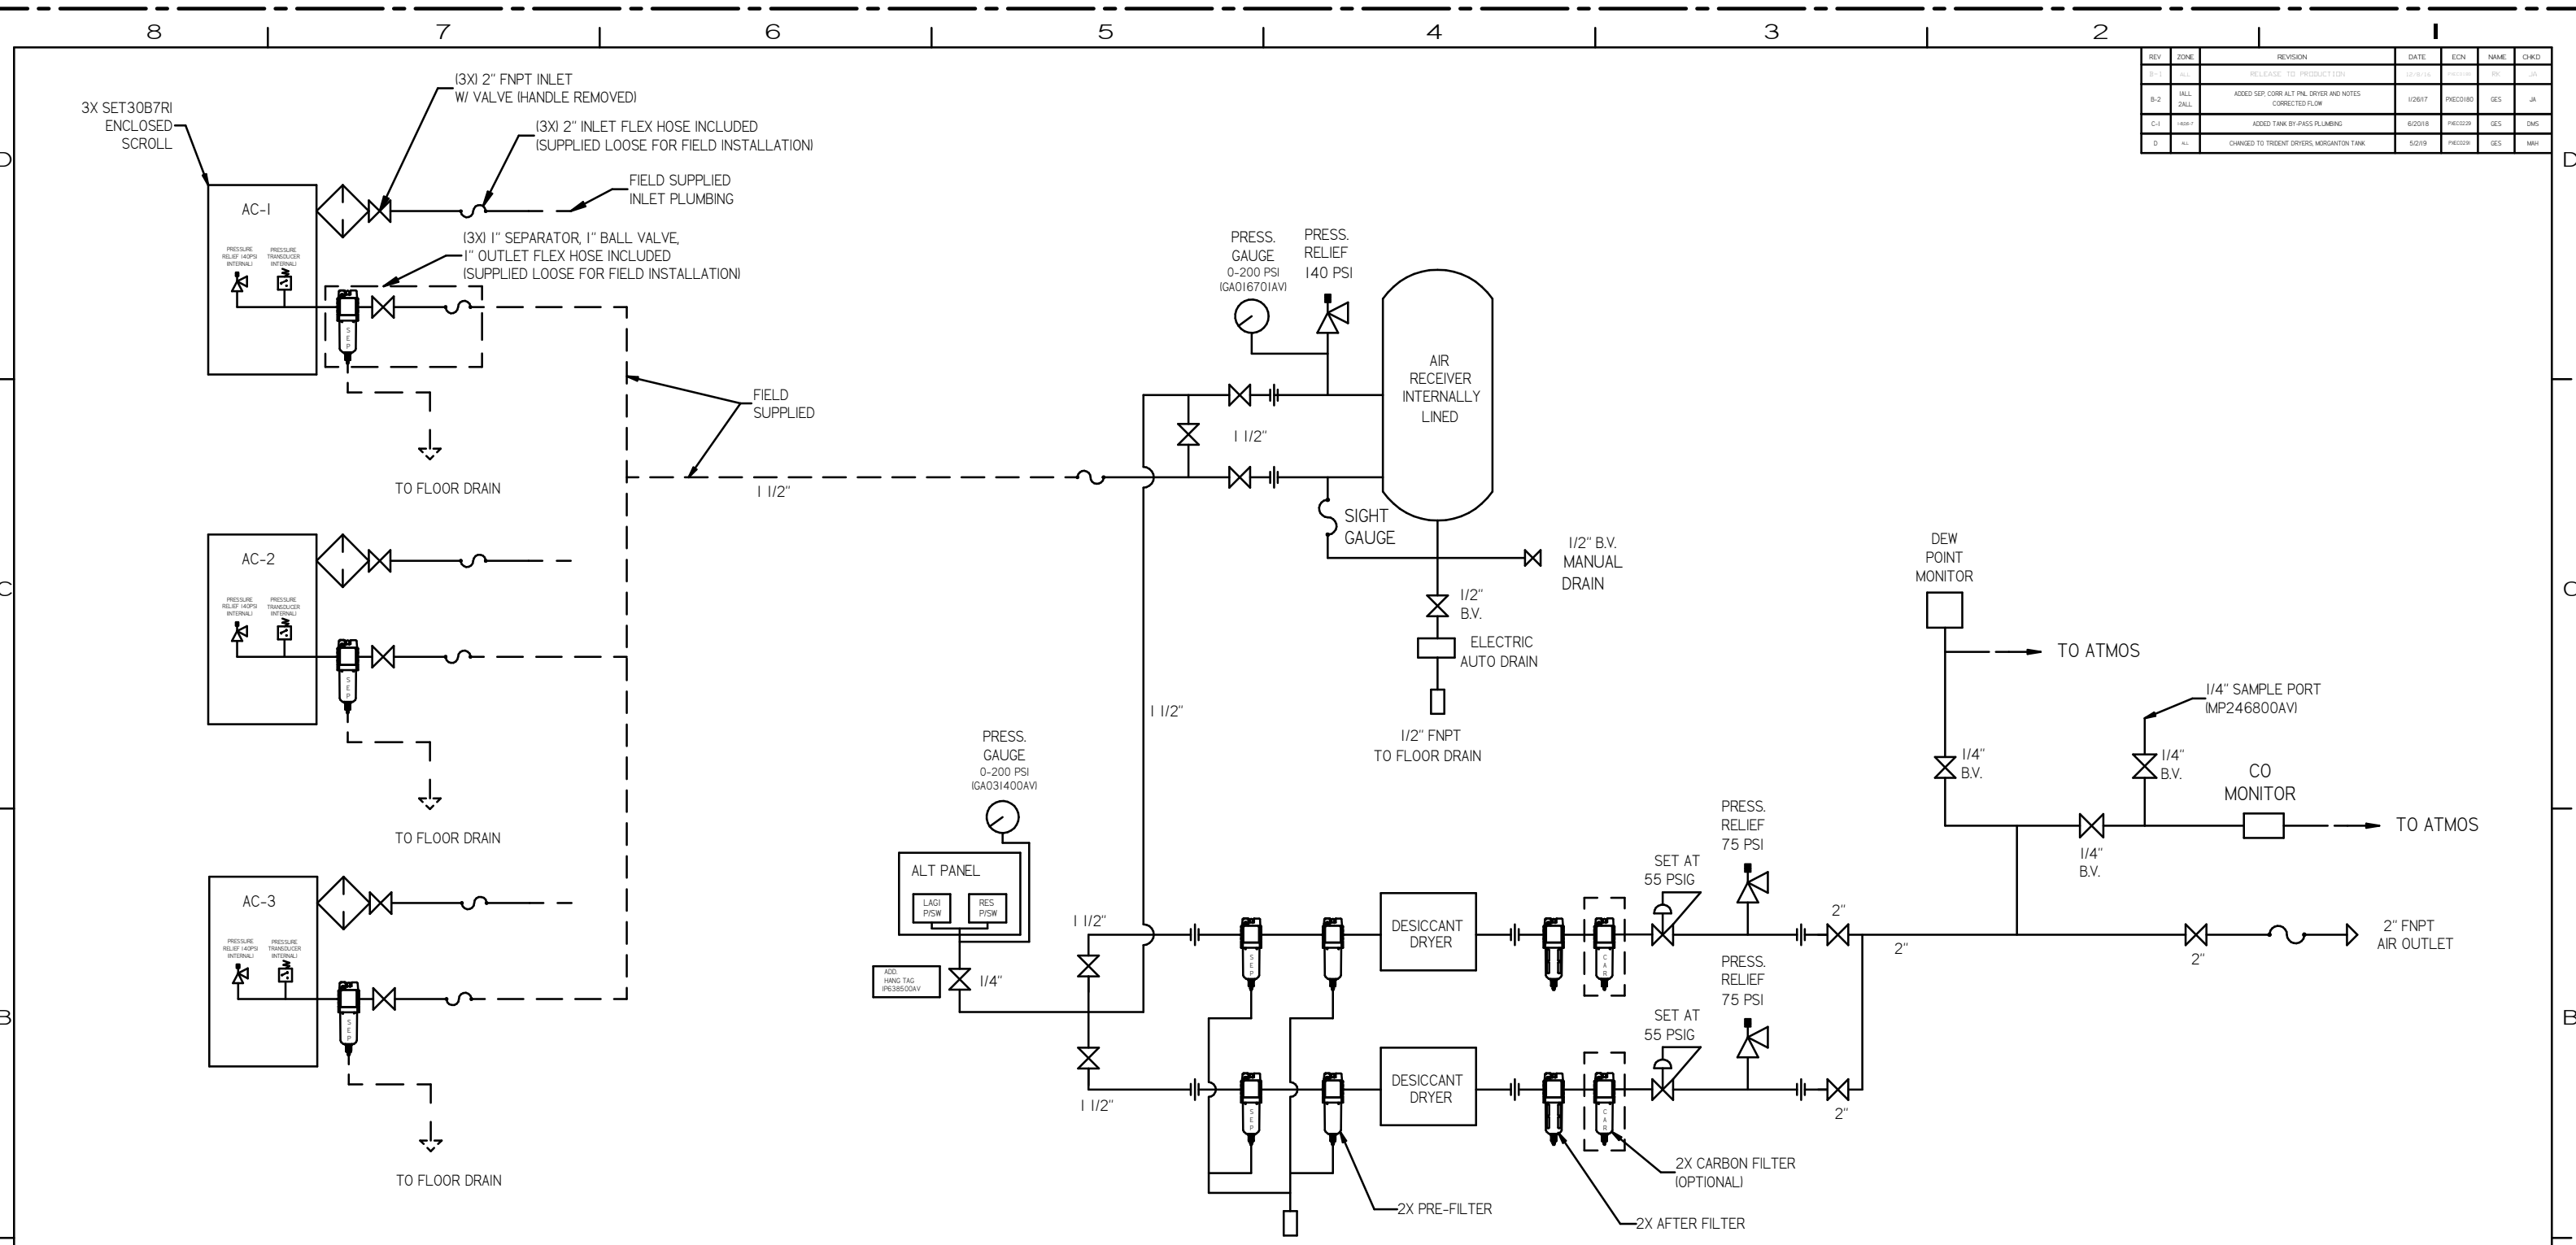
8 7 6 5 4 3 2 1

| REV | ZONE | REVISION | DATE | ECN | NAME | CHKD |
|---|---|---|---|---|---|---|
| B-1 | ALL | RELEASE TO PRODUCTION | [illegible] | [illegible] | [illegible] | JA |
| B-2 | 1ALL 2ALL | ADDED SEP, CORR ALT PNL DRYER AND NOTES CORRECTED FLOW | 1/26/17 | PXEC0180 | GES | JA |
| C-1 | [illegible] | ADDED TANK BY-PASS PLUMBING | 6/20/18 | PXEC0229 | GES | DMS |
| D | ALL | CHANGED TO TRIDENT DRYERS, MORGANTON TANK | 5/2/19 | PXEC0291 | GES | MAH |

D

3X SET30B7RI ENCLOSED SCROLL

(3X) 2" FNPT INLET W/ VALVE (HANDLE REMOVED)

(3X) 2" INLET FLEX HOSE INCLUDED (SUPPLIED LOOSE FOR FIELD INSTALLATION)

FIELD SUPPLIED INLET PLUMBING

AC-1

PRESSURE RELIEF (140PSI INTERNAL) PRESSURE TRANSDUCER (INTERNAL)

(3X) 1" SEPARATOR, 1" BALL VALVE, 1" OUTLET FLEX HOSE INCLUDED (SUPPLIED LOOSE FOR FIELD INSTALLATION)

SEP

TO FLOOR DRAIN

FIELD SUPPLIED

1 1/2"

PRESS. GAUGE 0-200 PSI (GA016701AV)

PRESS. RELIEF 140 PSI

AIR RECEIVER INTERNALLY LINED

1 1/2"

SIGHT GAUGE

1/2" B.V. MANUAL DRAIN

1/2" B.V.

ELECTRIC AUTO DRAIN

1/2" FNPT TO FLOOR DRAIN

AC-2

PRESSURE RELIEF (140PSI INTERNAL) PRESSURE TRANSDUCER (INTERNAL)

SEP

TO FLOOR DRAIN

C

DEW POINT MONITOR

TO ATMOS

1/4" SAMPLE PORT (MP246800AV)

1/4" B.V.

1/4" B.V.

CO MONITOR

TO ATMOS

1/4" B.V.

1 1/2"

PRESS. GAUGE 0-200 PSI (GA031400AV)

ALT PANEL

LAG1 P/SW

RES P/SW

ADD. HANG TAG (P63850AV)

1/4"

AC-3

PRESSURE RELIEF (140PSI INTERNAL) PRESSURE TRANSDUCER (INTERNAL)

SEP

TO FLOOR DRAIN

1 1/2"

1 1/2"

DESICCANT DRYER

DESICCANT DRYER

CAR

SET AT 55 PSIG

PRESS. RELIEF 75 PSI

SET AT 55 PSIG

PRESS. RELIEF 75 PSI

2"

2"

2"

2"

2" FNPT AIR OUTLET

2X CARBON FILTER (OPTIONAL)

2X PRE-FILTER

2X AFTER FILTER

B